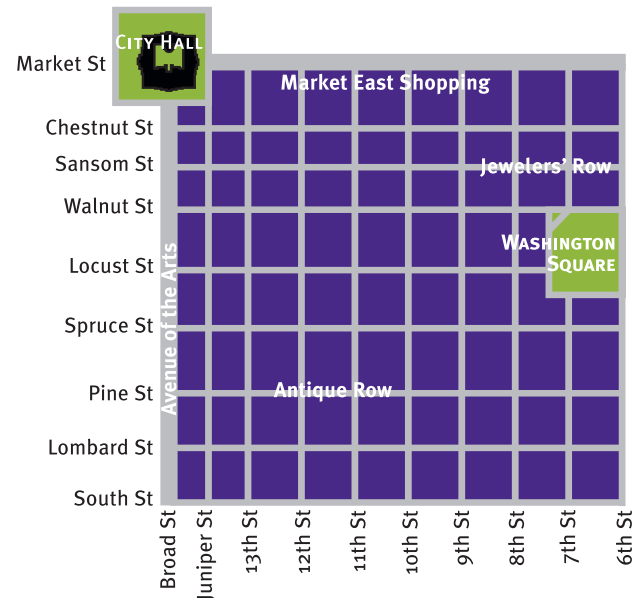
City Hall
Market St
Market East Shopping
Chestnut St
Sansom St
Jewelers' Row
Walnut St
Washington Square
Locust St
Avenue of the Arts
Spruce St
Pine St
Antique Row
Lombard St
South St
Broad St
Juniper St
13th St
12th St
11th St
10th St
9th St
8th St
7th St
6th St